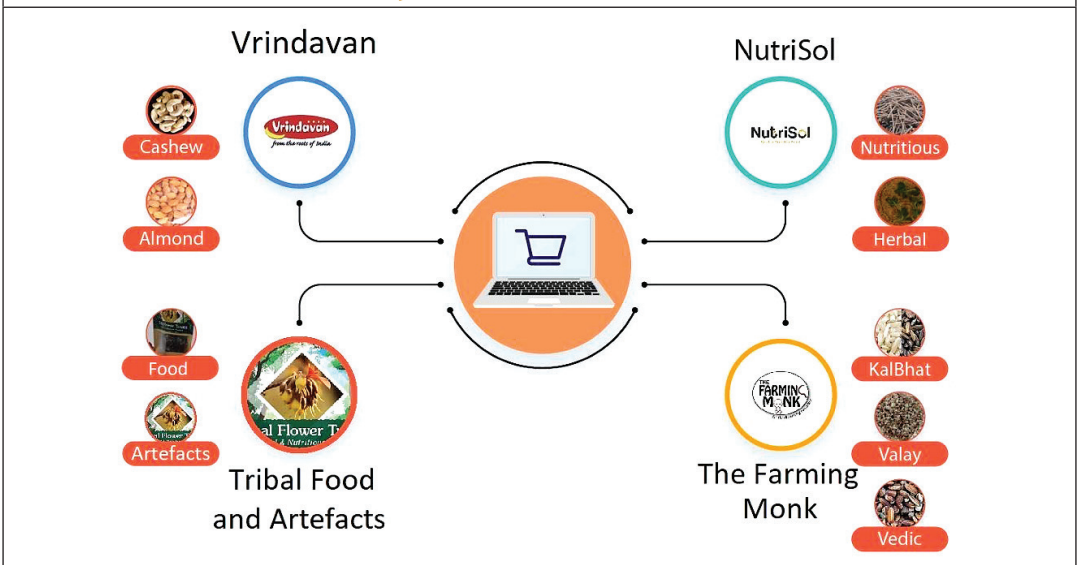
Vrindavan

Vrindavan
from the roots of India

Cashew

Almond

NutriSol

NutriSol

Nutritious

Herbal

Food

Artefacts

al Flower T

Tribal Food and Artefacts

THE FARMING MONK

KalBhat

Valay

The Farming Monk

Vedic